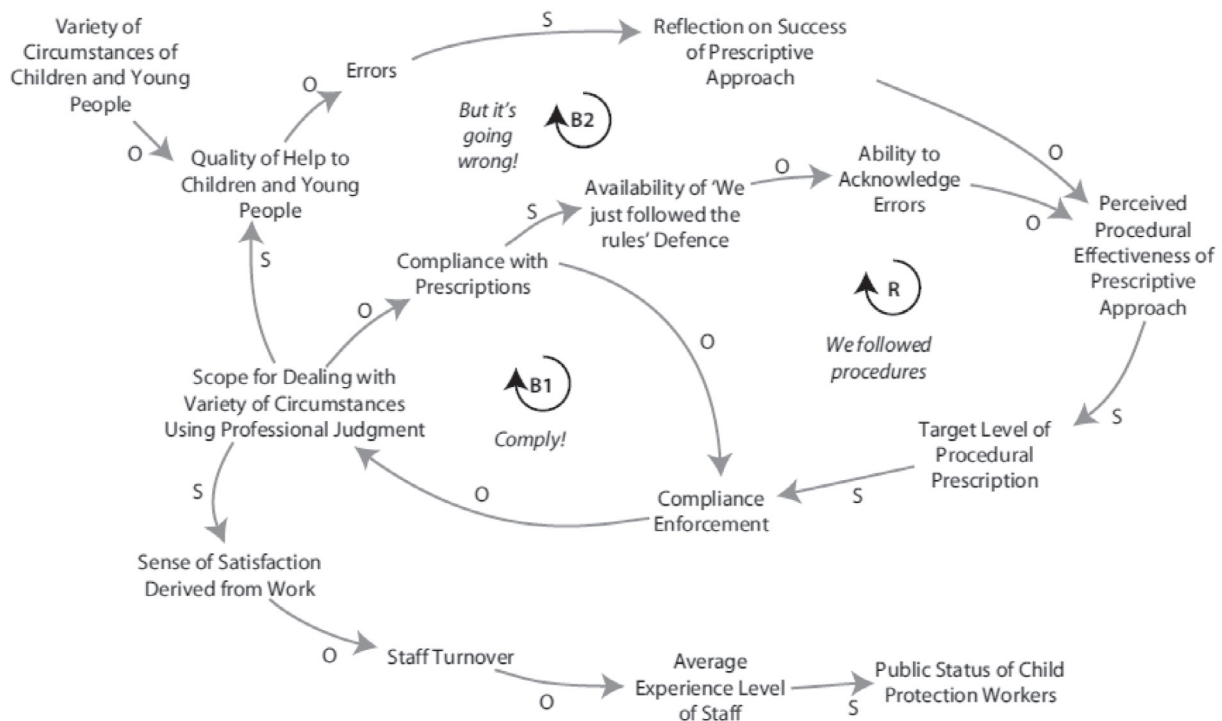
Variety of Circumstances of Children and Young People

O

Errors

S

Reflection on Success of Prescriptive Approach

O

But it's going wrong!

B2

Quality of Help to Children and Young People

O

Availability of 'We just followed the rules' Defence

O

Ability to Acknowledge Errors

O

S

O

Perceived Procedural Effectiveness of Prescriptive Approach

S

Compliance with Prescriptions

R

O

We followed procedures

O

Scope for Dealing with Variety of Circumstances Using Professional Judgment

B1

Comply!

S

Target Level of Procedural Prescription

S

O

Compliance Enforcement

S

Sense of Satisfaction Derived from Work

O

Staff Turnover

O

Average Experience Level of Staff

S

Public Status of Child Protection Workers